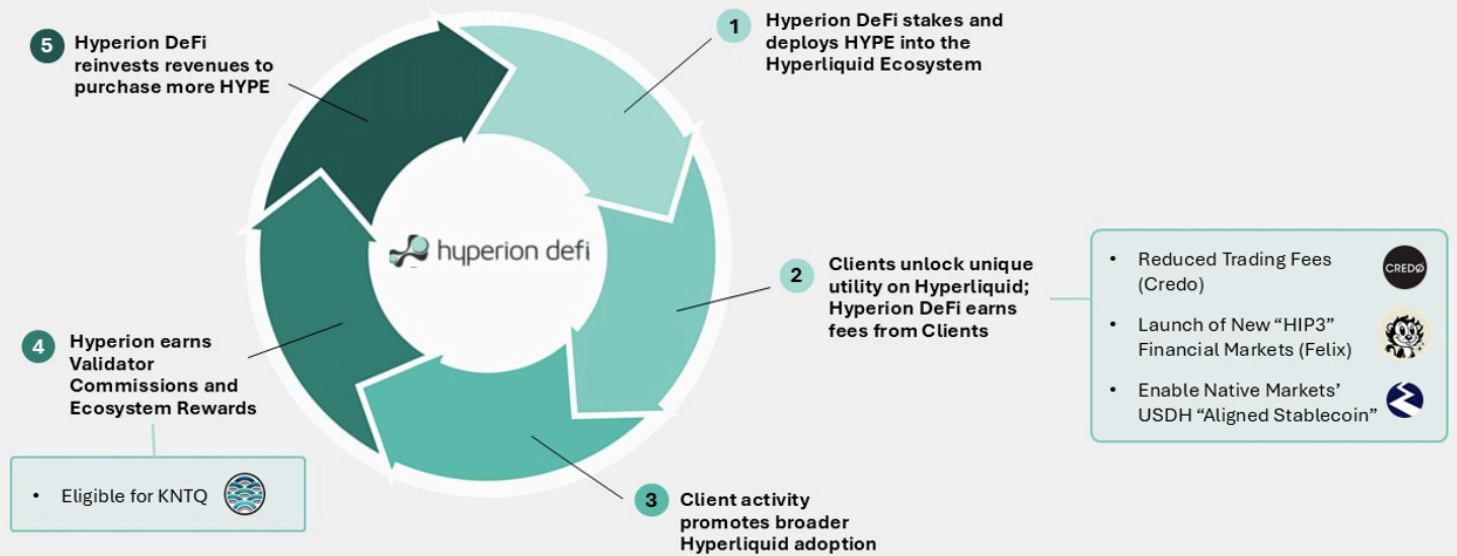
5 Hyperion DeFi reinvests revenues to purchase more HYPE

1 Hyperion DeFi stakes and deploys HYPE into the Hyperliquid Ecosystem

hyperion defi

2 Clients unlock unique utility on Hyperliquid; Hyperion DeFi earns fees from Clients

• Reduced Trading Fees (Credo)

CREDO

• Launch of New "HIP3" Financial Markets (Felix)

• Enable Native Markets' USDH "Aligned Stablecoin"

4 Hyperion earns Validator Commissions and Ecosystem Rewards

• Eligible for KNTQ

3 Client activity promotes broader Hyperliquid adoption